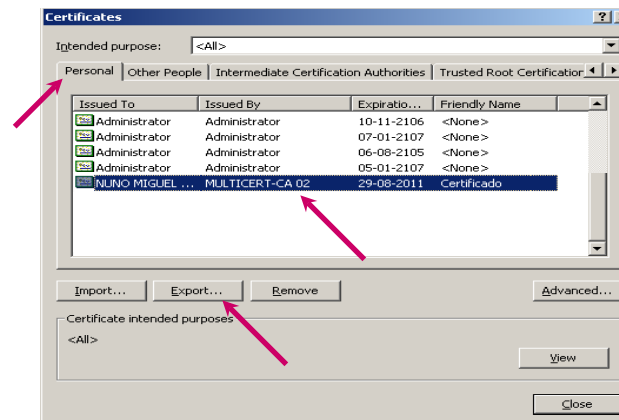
Certificates

Intended purpose: <All>

Personal | Other People | Intermediate Certification Authorities | Trusted Root Certificatio

| Issued To | Issued By | Expiratio... | Friendly Name |
|---|---|---|---|
| Administrator | Administrator | 10-11-2106 | <None> |
| Administrator | Administrator | 07-01-2107 | <None> |
| Administrator | Administrator | 06-08-2105 | <None> |
| Administrator | Administrator | 05-01-2107 | <None> |
| NUNO MIGUEL ... | MULTICERT-CA 02 | 29-08-2011 | Certificado |

Import... Export... Remove Advanced...

Certificate intended purposes

<All>

View

Close